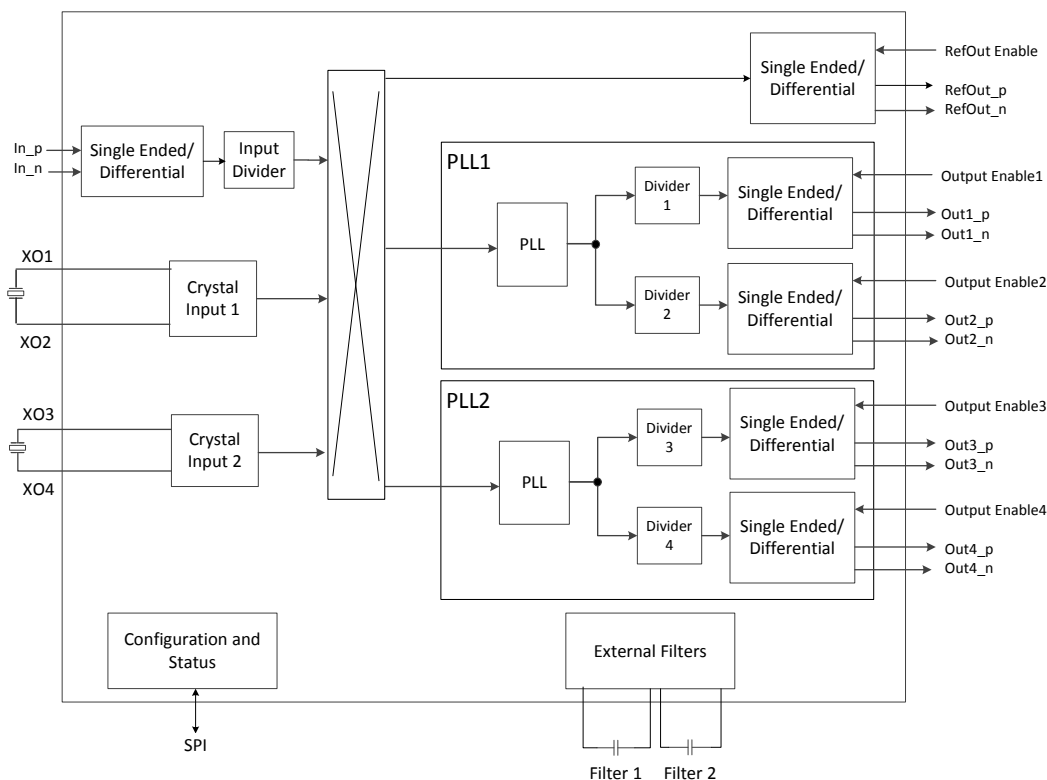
RefOut Enable
Single Ended/ Differential
RefOut_p
RefOut_n

In_p
In_n
Single Ended/ Differential
Input Divider

PLL1
PLL
Divider 1
Single Ended/ Differential
Output Enable1
Out1_p
Out1_n
Divider 2
Single Ended/ Differential
Output Enable2
Out2_p
Out2_n

XO1
Crystal Input 1
XO2

XO3
Crystal Input 2
XO4

PLL2
PLL
Divider 3
Single Ended/ Differential
Output Enable3
Out3_p
Out3_n
Divider 4
Single Ended/ Differential
Output Enable4
Out4_p
Out4_n

Configuration and Status
SPI

External Filters
Filter 1
Filter 2